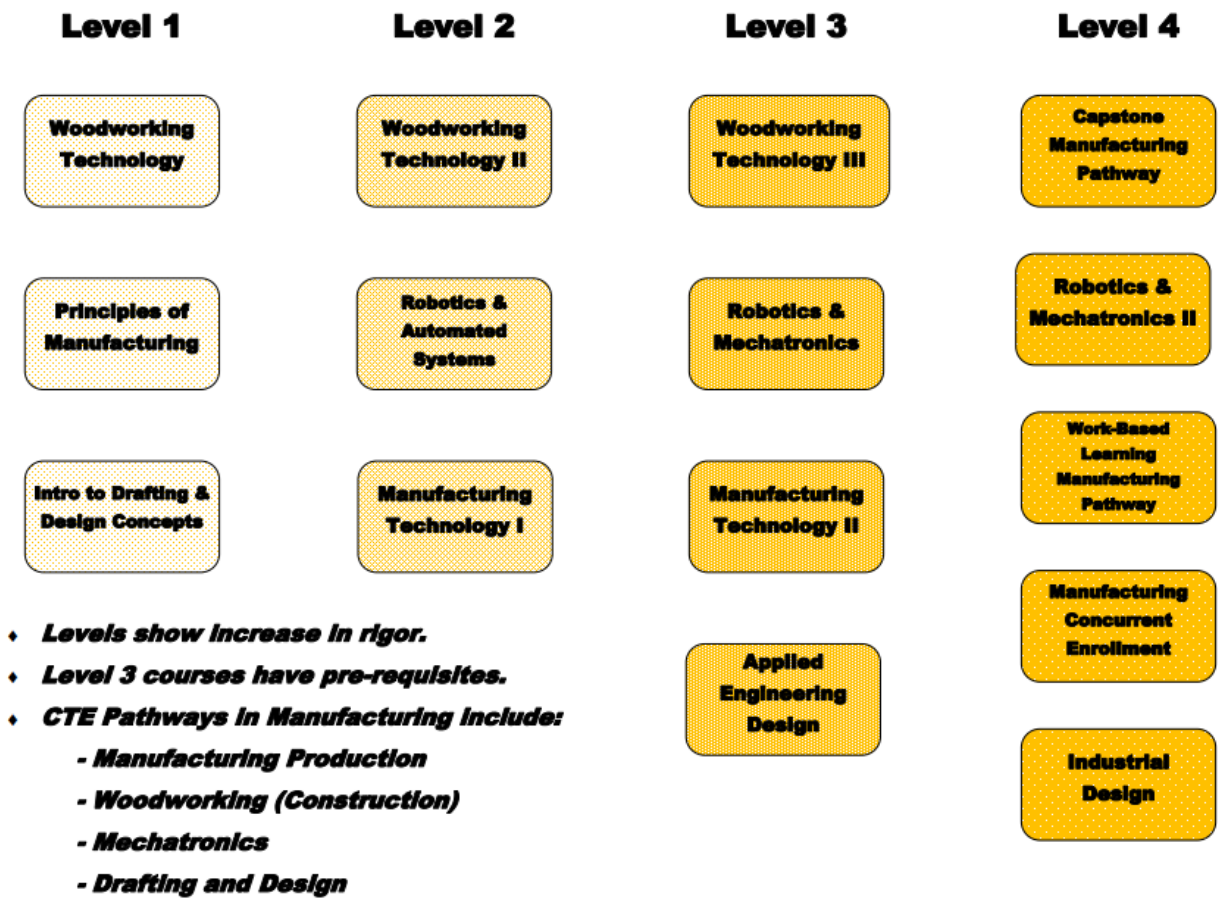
Level 1

Woodworking Technology

Principles of Manufacturing

Intro to Drafting & Design Concepts

Level 2

Woodworking Technology II

Robotics & Automated Systems

Manufacturing Technology I

Level 3

Woodworking Technology III

Robotics & Mechatronics

Manufacturing Technology II

Applied Engineering Design

Level 4

Capstone Manufacturing Pathway

Robotics & Mechatronics II

Work-Based Learning Manufacturing Pathway

Manufacturing Concurrent Enrollment

Industrial Design

- Levels show increase in rigor.
- Level 3 courses have pre-requisites.
- CTE Pathways in Manufacturing include:
  - Manufacturing Production
  - Woodworking (Construction)
  - Mechatronics
  - Drafting and Design